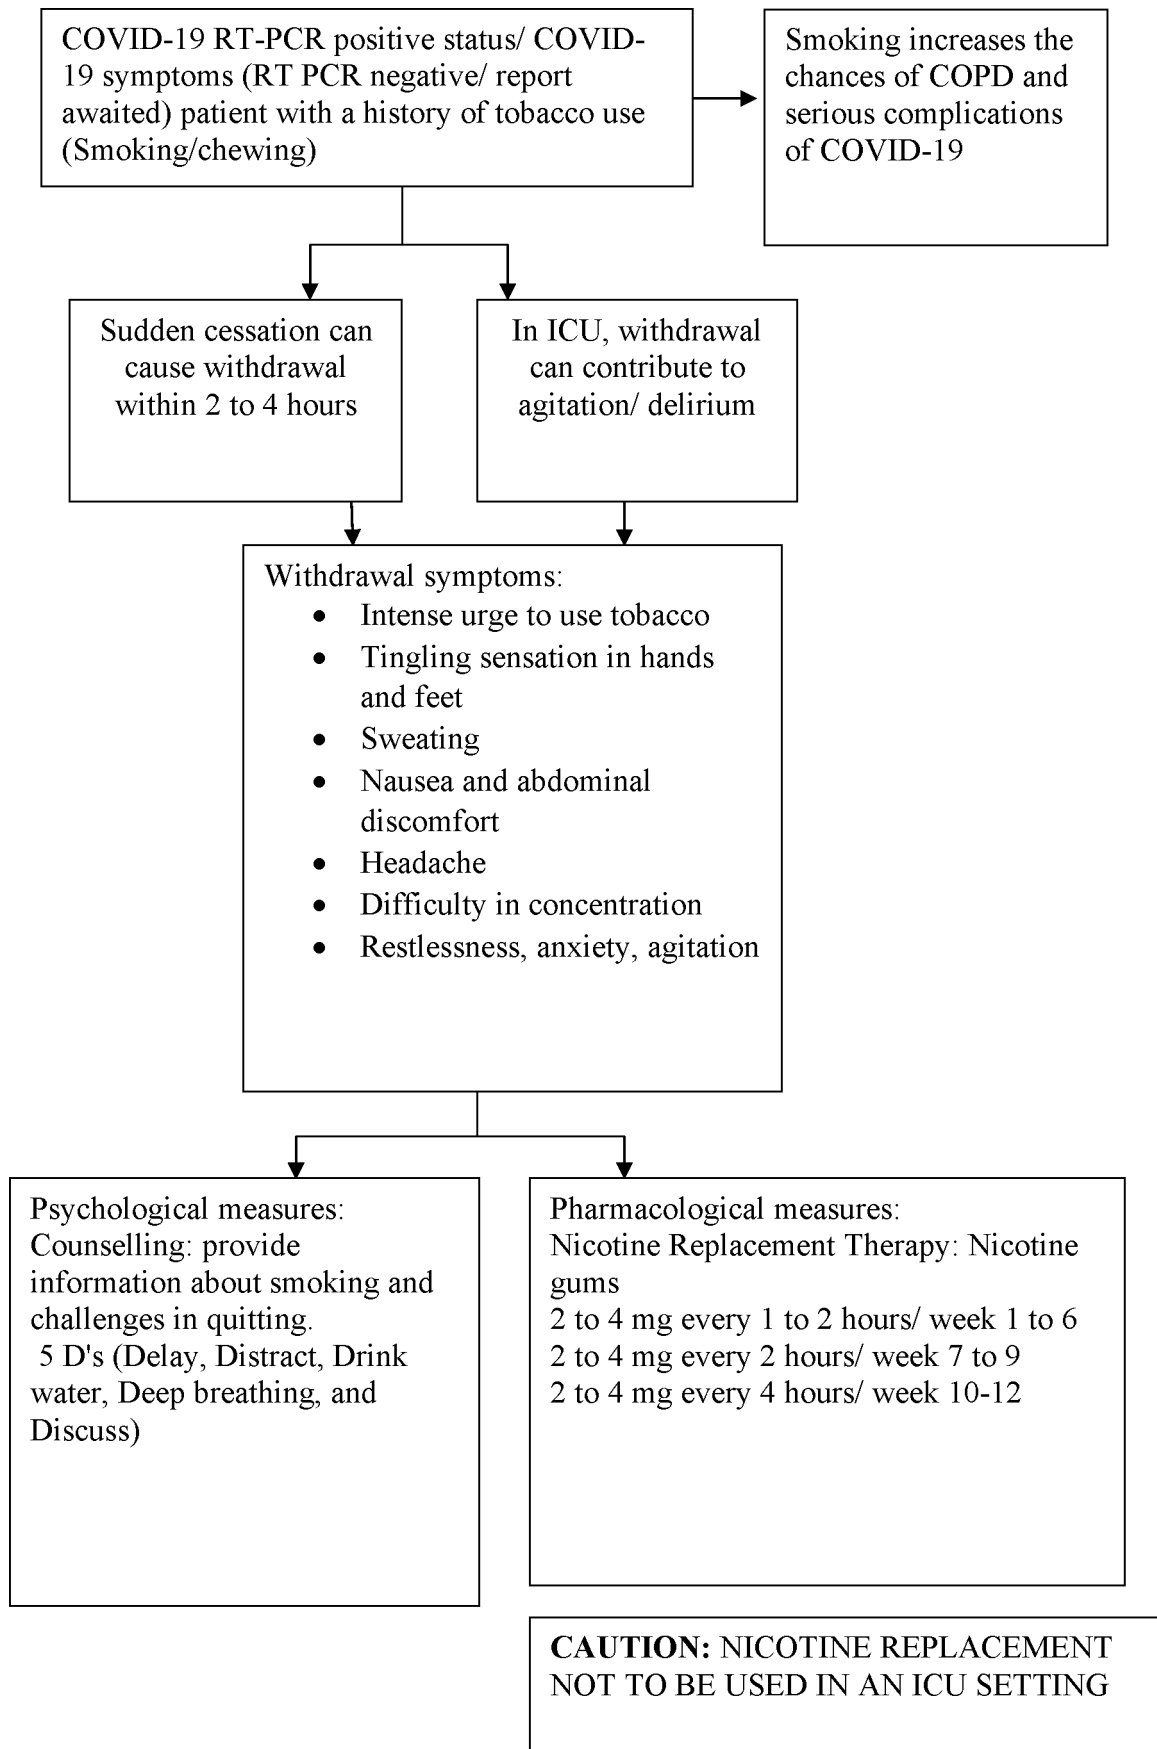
COVID-19 RT-PCR positive status/ COVID-19 symptoms (RT PCR negative/ report awaited) patient with a history of tobacco use (Smoking/chewing)

Smoking increases the chances of COPD and serious complications of COVID-19

Sudden cessation can cause withdrawal within 2 to 4 hours

In ICU, withdrawal can contribute to agitation/ delirium

Withdrawal symptoms:
- Intense urge to use tobacco
- Tingling sensation in hands and feet
- Sweating
- Nausea and abdominal discomfort
- Headache
- Difficulty in concentration
- Restlessness, anxiety, agitation

Psychological measures:
Counselling: provide information about smoking and challenges in quitting.
5 D's (Delay, Distract, Drink water, Deep breathing, and Discuss)

Pharmacological measures:
Nicotine Replacement Therapy: Nicotine gums
2 to 4 mg every 1 to 2 hours/ week 1 to 6
2 to 4 mg every 2 hours/ week 7 to 9
2 to 4 mg every 4 hours/ week 10-12

CAUTION: NICOTINE REPLACEMENT NOT TO BE USED IN AN ICU SETTING